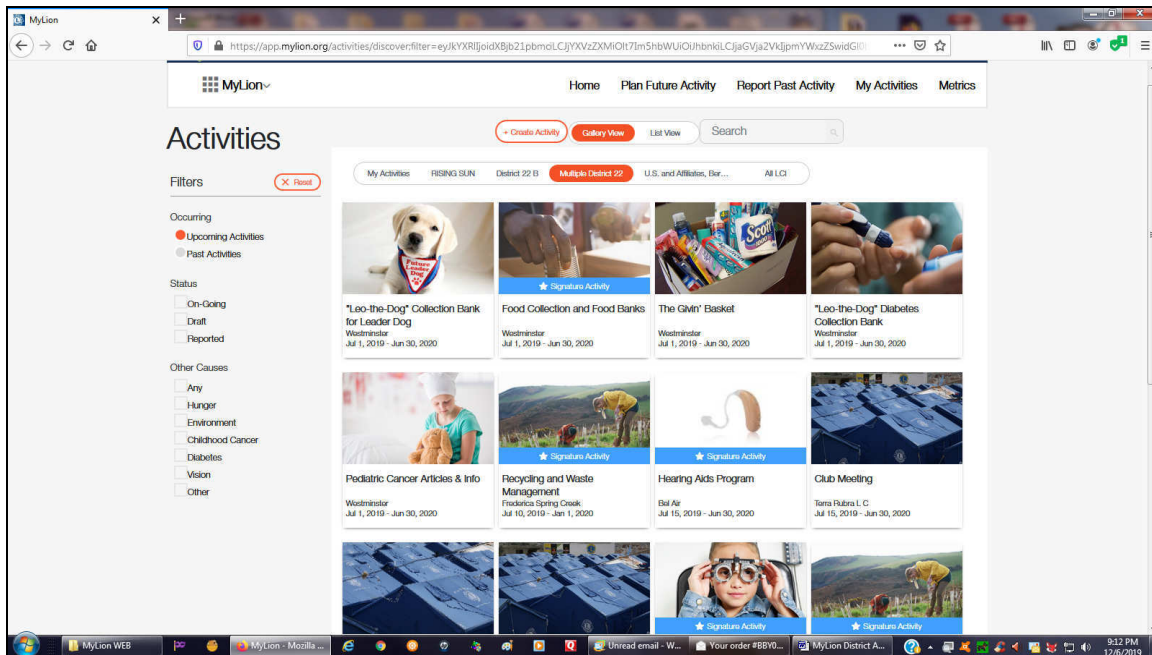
MyLion

https://app.mylion.org/activities/discover;filter=eyJkYXRlIjoidXBjb21pbmciLCJjYXVzZXMiOlt7Im5hbWUiOiJhbnkiLCJjaGVja2VkIjpmYWxzZSwidGl0

MyLion

Home Plan Future Activity Report Past Activity My Activities Metrics

Activities

+ Create Activity Gallery View List View Search

Filters

Reset

Occurring

Upcoming Activities

Past Activities

Status

On-Going

Draft

Reported

Other Causes

Any

Hunger

Environment

Childhood Cancer

Diabetes

Vision

Other

My Activities RISING SUN District 22 B Multiple District 22 U.S. and Affiliates, Ber... All LCI

"Leo-the-Dog" Collection Bank for Leader Dog
Westminster
Jul 1, 2019 - Jun 30, 2020

Signature Activity
Food Collection and Food Banks
Westminster
Jul 1, 2019 - Jun 30, 2020

The Givin' Basket
Westminster
Jul 1, 2019 - Jun 30, 2020

"Leo-the-Dog" Diabetes Collection Bank
Westminster
Jul 1, 2019 - Jun 30, 2020

Pediatric Cancer Articles & Info
Westminster
Jul 1, 2019 - Jun 30, 2020

Signature Activity
Recycling and Waste Management
Frederica Spring Creek
Jul 10, 2019 - Jan 1, 2020

Signature Activity
Hearing Aids Program
Bel Air
Jul 15, 2019 - Jun 30, 2020

Club Meeting
Terra Rubra L C
Jul 15, 2019 - Jun 30, 2020

Signature Activity

Signature Activity

MyLion WEB MyLion - Mozilla ... Unread email - W... Your order #BBY0... MyLion District A...

9:12 PM
12/6/2019